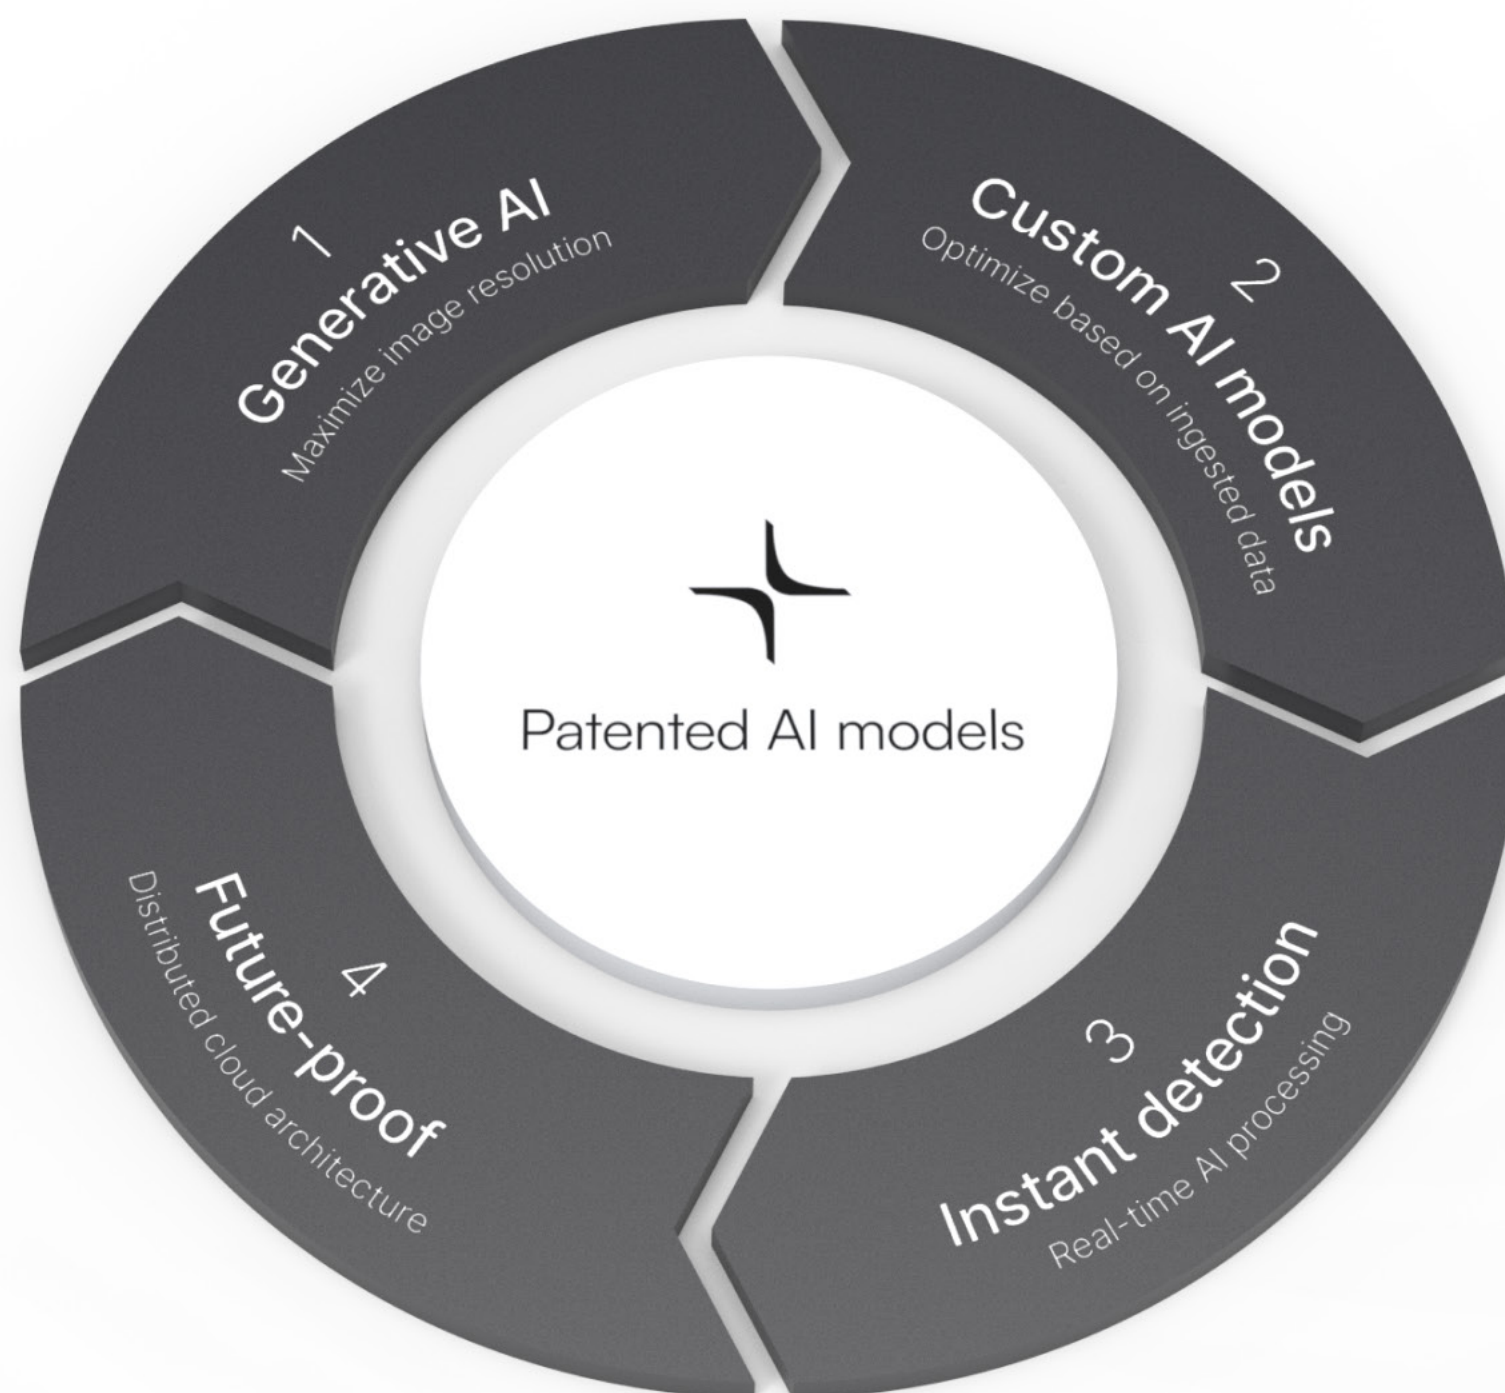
1
Generative AI
Maximize image resolution

Custom AI models 2
Optimize based on ingested data

Patented AI models

3
Instant detection
Real-time AI processing

4
Future-proof
Distributed cloud architecture